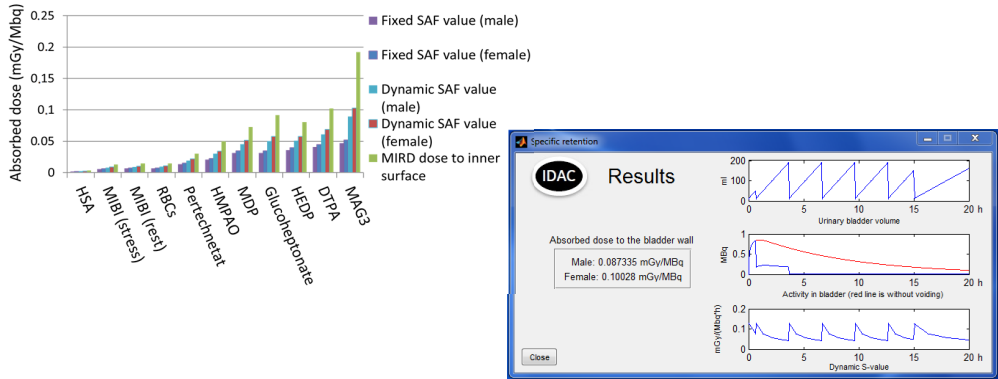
Absorbed dose (mGy/Mbq)

0.25
0.2
0.15
0.1
0.05
0

HSA
MIBI (stress)
MIBI (rest)
RBCs
Pertechnetat
HMPAO
MDP
Glucoheptonate
HEDP
DTPA
MAG3

Fixed SAF value (male)
Fixed SAF value (female)
Dynamic SAF value (male)
Dynamic SAF value (female)
MIRD dose to inner surface

Specific retention

IDAC

Results

Absorbed dose to the bladder wall

Male: 0.087335 mGy/MBq
Female: 0.10028 mGy/MBq

Close

ml
200
100
0
0 5 10 15 20 h
Urinary bladder volume

MBq
1
0.5
0
0 5 10 15 20 h
Activity in bladder (red line is without voiding)

mGy/(MBq*h)
0.2
0.1
0
0 5 10 15 20 h
Dynamic S-value